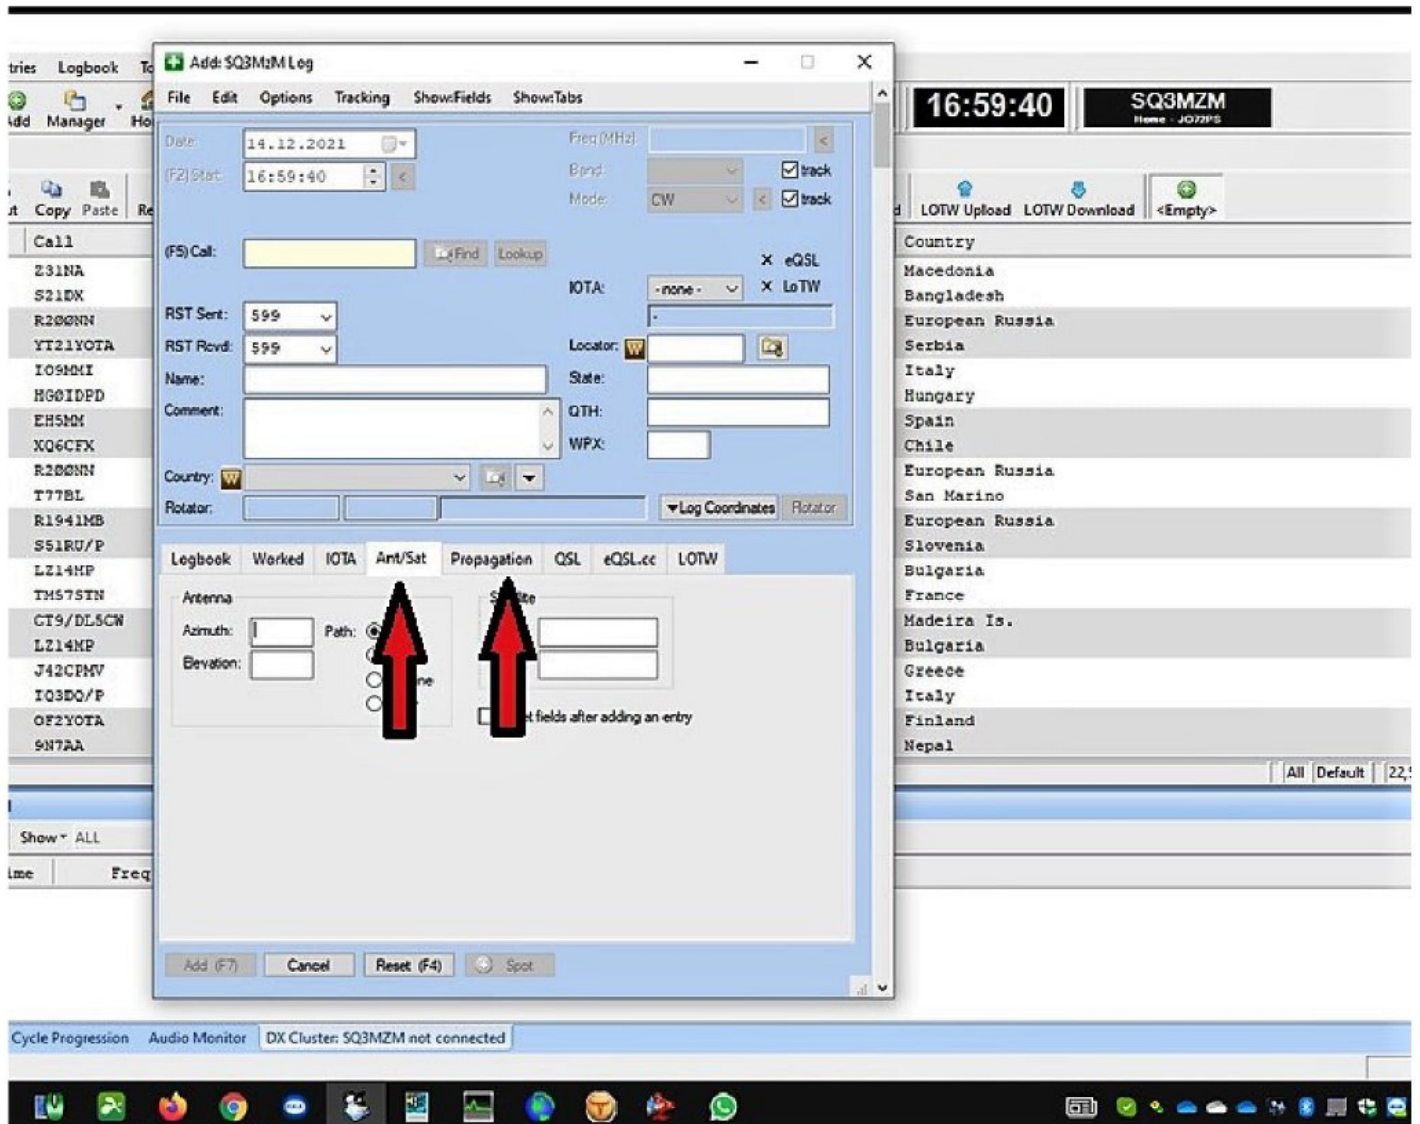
tries Logbook To
Add Manager Ho
Copy Paste Re
Call
Z31NA
S21DX
R200NN
YT21YOTA
IO9MMI
HG0IDPD
EH5MM
XQ6CFX
R200NN
T77BL
R1941MB
S51RU/P
LZ14HP
TM57STN
CT9/DL5CW
LZ14HP
J42CPMV
IQ3DQ/P
OF2YOTA
9N7AA
Show ALL
ime Freq

Add: SQ3MzM Log
File Edit Options Tracking ShowFields ShowTabs
Date: 14.12.2021
(F2) Start: 16:59:40
Freq (MHz)
Band: track
Mode: CW track
(F5) Call: Find Lookup
eQSL
IOTA: - none - LoTW
RST Sent: 599
RST Rcvd: 599
Locator:
Name: State:
Comment: QTH:
WPX:
Country:
Rotator: Log Coordinates Rotator
Logbook Worked IOTA Ant/Sat Propagation QSL eQSL.cc LOTW
Antenna
Azimuth: Path:
Elevation:
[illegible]ne
S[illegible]te
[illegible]t fields after adding an entry
Add (F7) Cancel Reset (F4) Spot

16:59:40
SQ3MZM
Home - JO72PS
LOTW Upload LOTW Download <Empty>
Country
Macedonia
Bangladesh
European Russia
Serbia
Italy
Hungary
Spain
Chile
European Russia
San Marino
European Russia
Slovenia
Bulgaria
France
Madeira Is.
Bulgaria
Greece
Italy
Finland
Nepal
All Default 22,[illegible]

Cycle Progression Audio Monitor DX Cluster: SQ3MZM not connected